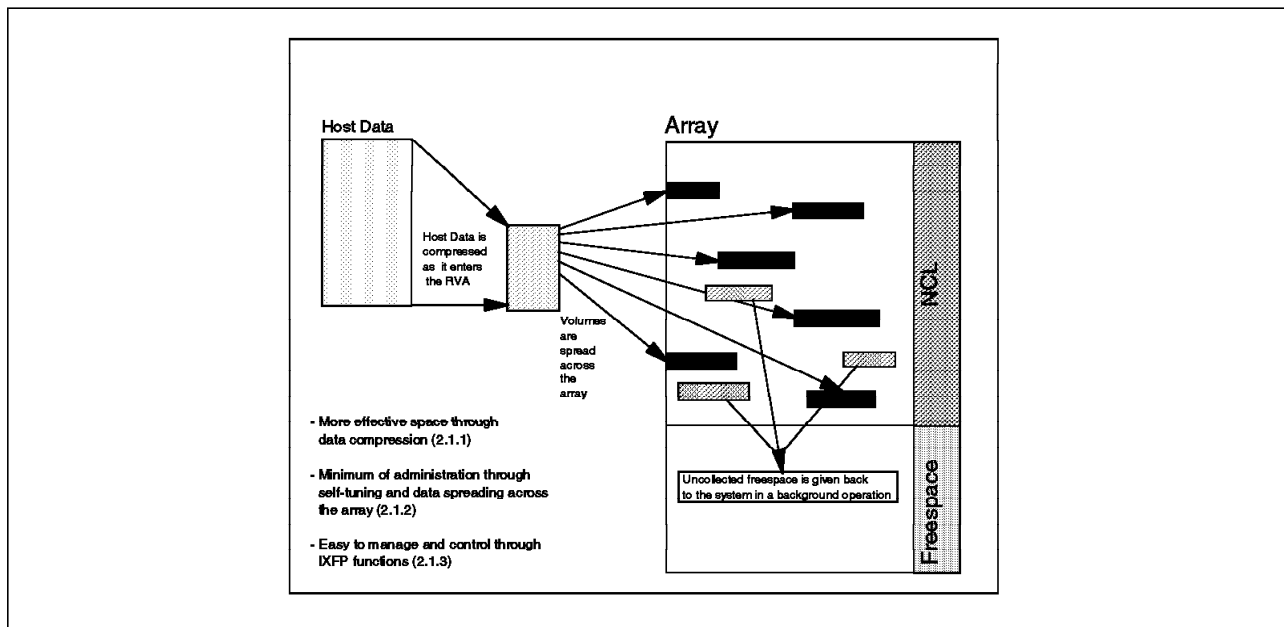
Host Data

Host Data is compressed as it enters the RVA

Array

Volumes are spread across the array

NCL

Freespace

Uncollected freespace is given back to the system in a background operation

- More effective space through data compression (2.1.1)

- Minimum of administration through self-tuning and data spreading across the array (2.1.2)

- Easy to manage and control through IXFP functions (2.1.3)